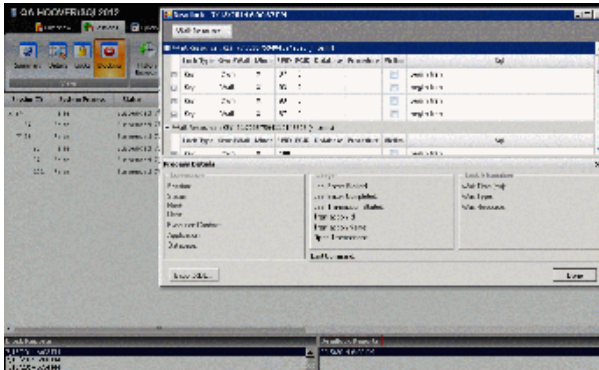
Q/A HOOVER(AO) 2012

Walk Sessions

Lock Type | Seq | Wall | Max | RFD | POE | Data | Procedure | Public | Spl

Procedure Details

Procedure
Status
Host
Done
Procedure Context
Applicant
Reference

Last Procedure Started
Last Procedure Completed
Last Procedure Status
Procedure ID
Procedure Name
Spec Procedure

Lock Information
Last Procedure
Last Procedure

Close